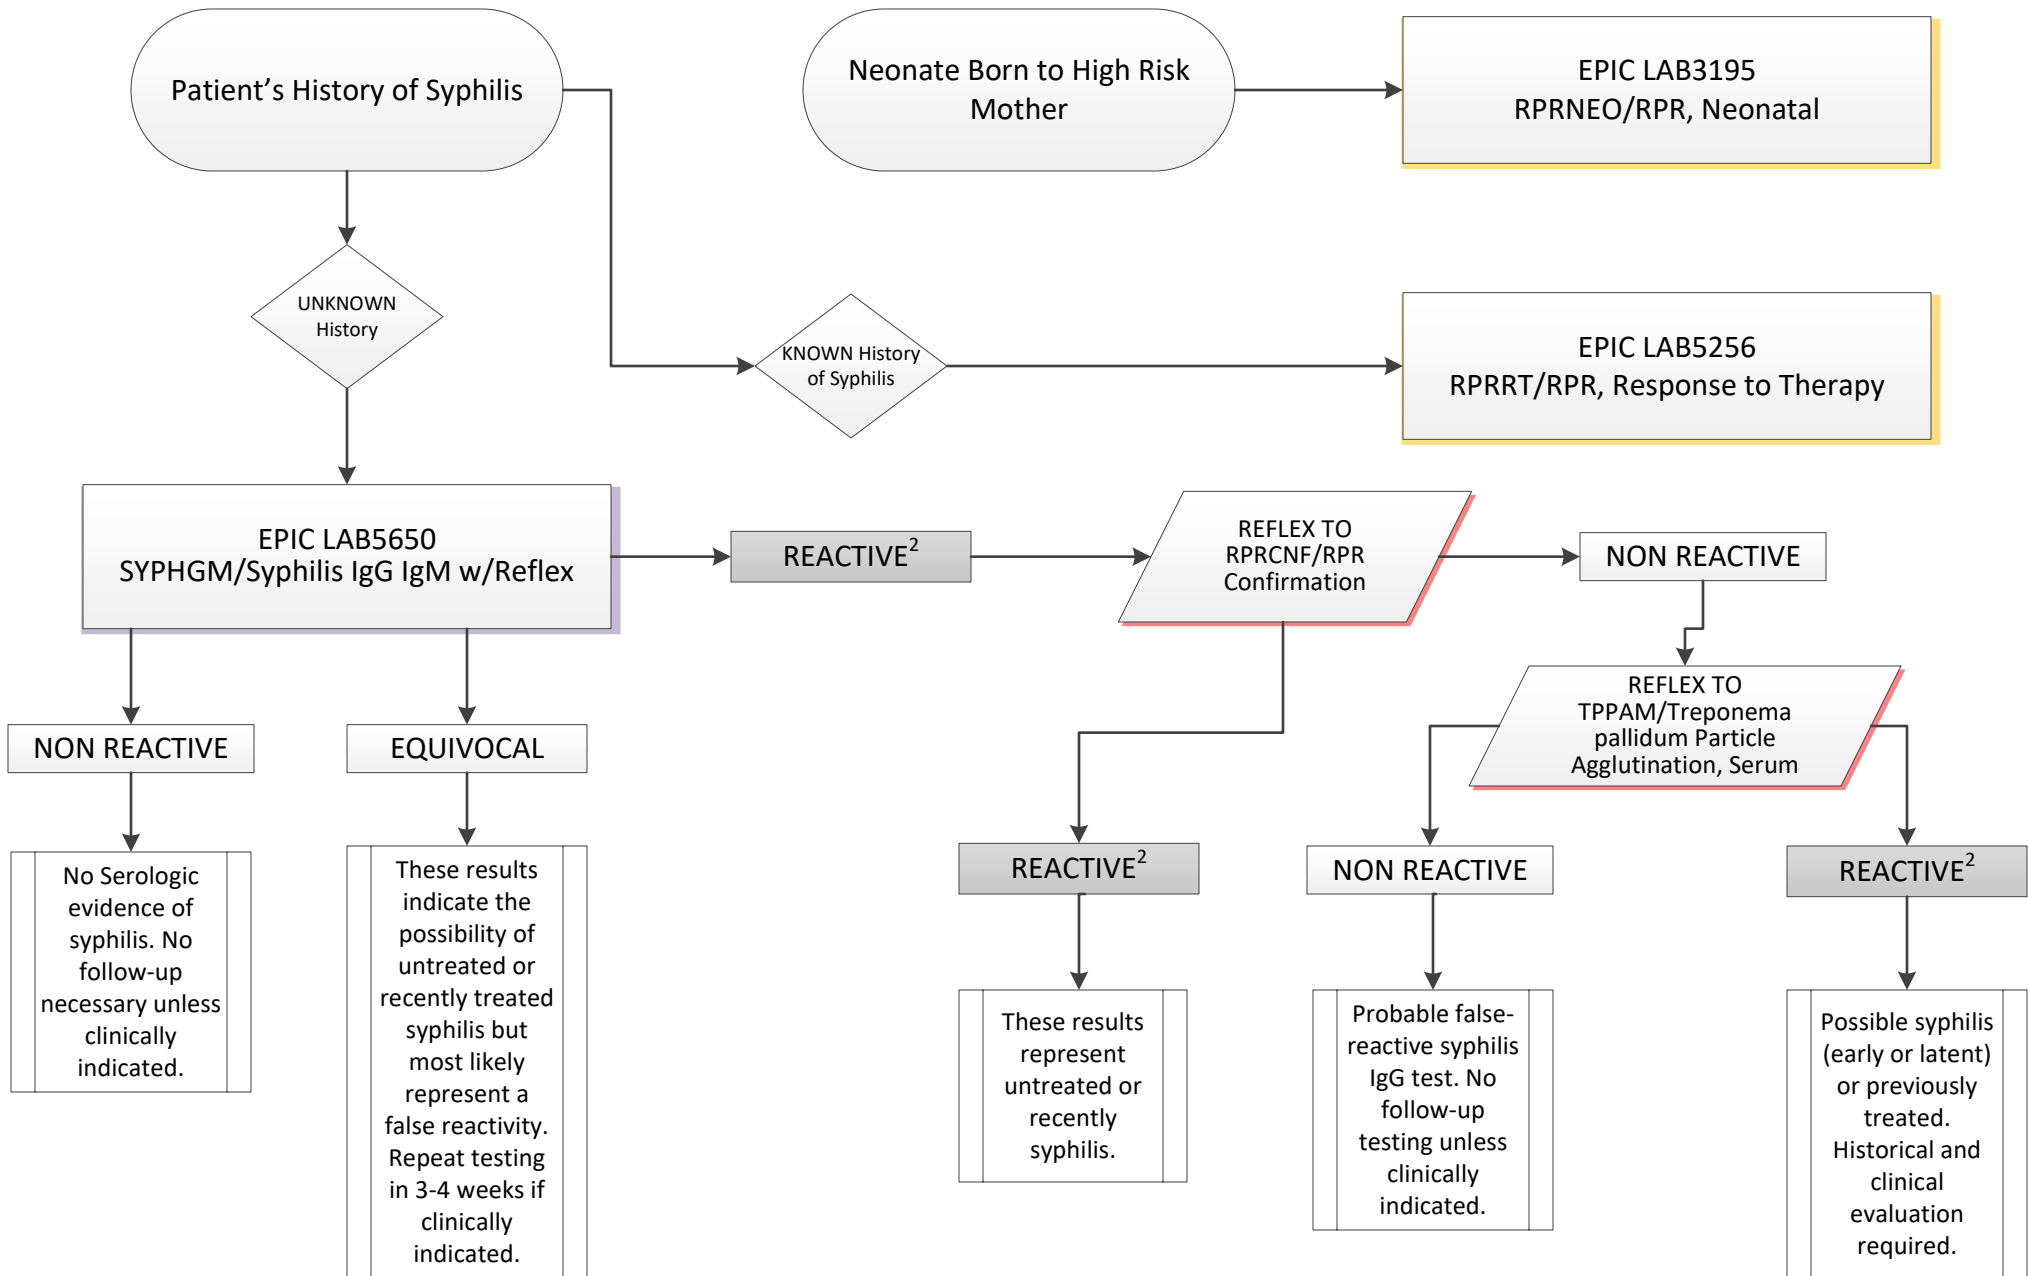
Patient’s History of Syphilis

Neonate Born to High Risk Mother

EPIC LAB3195
RPRNEO/RPR, Neonatal

UNKNOWN History

KNOWN History of Syphilis

EPIC LAB5256
RPRRT/RPR, Response to Therapy

EPIC LAB5650
SYPHGM/Syphilis IgG IgM w/Reflex

REACTIVE$^2$

REFLEX TO RPRCNF/RPR Confirmation

NON REACTIVE

REFLEX TO TPPAM/Treponema pallidum Particle Agglutination, Serum

NON REACTIVE

EQUIVOCAL

REACTIVE$^2$

NON REACTIVE

REACTIVE$^2$

No Serologic evidence of syphilis. No follow-up necessary unless clinically indicated.

These results indicate the possibility of untreated or recently treated syphilis but most likely represent a false reactivity. Repeat testing in 3-4 weeks if clinically indicated.

These results represent untreated or recently syphilis.

Probable false-reactive syphilis IgG test. No follow-up testing unless clinically indicated.

Possible syphilis (early or latent) or previously treated. Historical and clinical evaluation required.